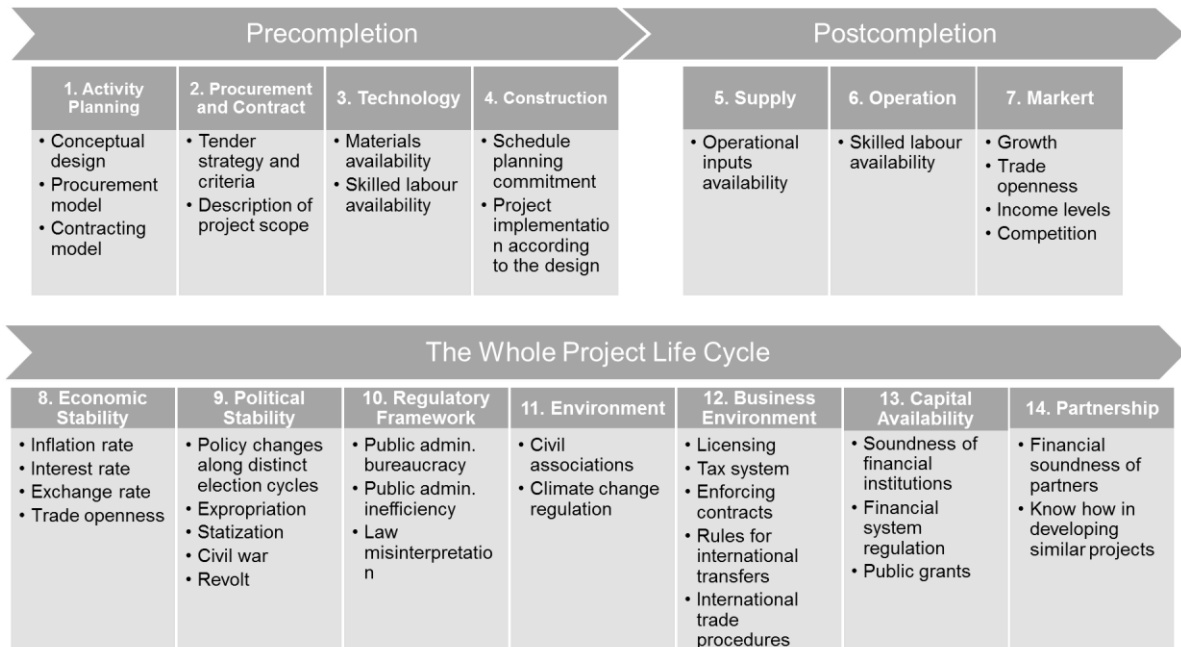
Precompletion

Postcompletion

1. Activity Planning
• Conceptual design
• Procurement model
• Contracting model

2. Procurement and Contract
• Tender strategy and criteria
• Description of project scope

3. Technology
• Materials availability
• Skilled labour availability

4. Construction
• Schedule planning commitment
• Project implementation according to the design

5. Supply
• Operational inputs availability

6. Operation
• Skilled labour availability

7. Markert
• Growth
• Trade openness
• Income levels
• Competition

The Whole Project Life Cycle

8. Economic Stability
• Inflation rate
• Interest rate
• Exchange rate
• Trade openness

9. Political Stability
• Policy changes along distinct election cycles
• Expropriation
• Statization
• Civil war
• Revolt

10. Regulatory Framework
• Public admin. bureaucracy
• Public admin. inefficiency
• Law misinterpretation

11. Environment
• Civil associations
• Climate change regulation

12. Business Environment
• Licensing
• Tax system
• Enforcing contracts
• Rules for international transfers
• International trade procedures

13. Capital Availability
• Soundness of financial institutions
• Financial system regulation
• Public grants

14. Partnership
• Financial soundness of partners
• Know how in developing similar projects